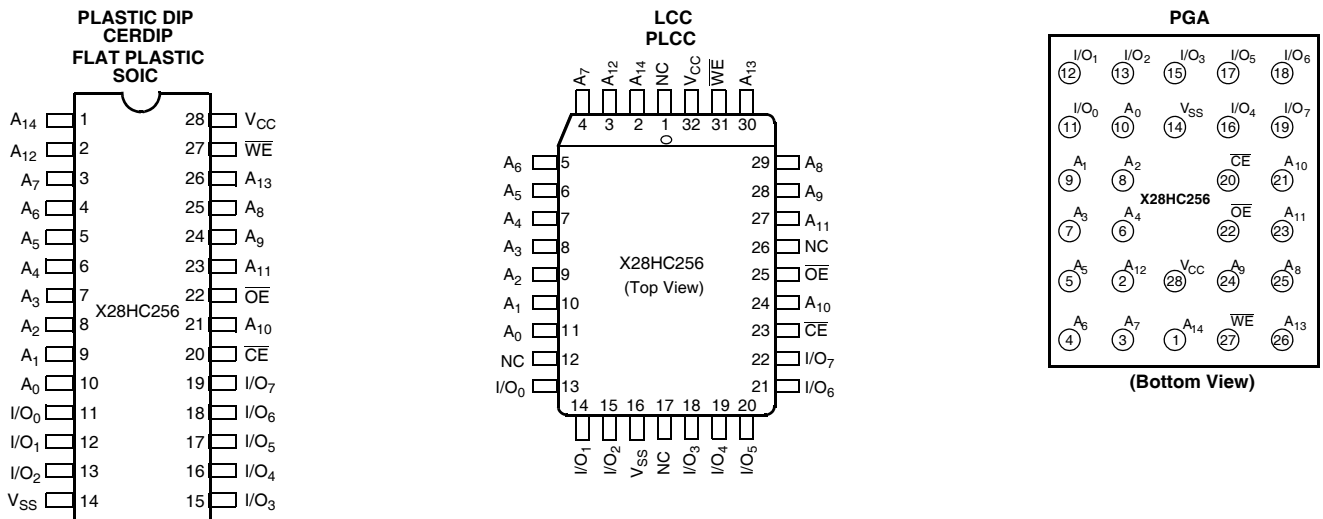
PLASTIC DIP
CERDIP
FLAT PLASTIC
SOIC

| | | | |
|---|---|---|---|
| $A_{14}$ | 1 | 28 | $V_{CC}$ |
| $A_{12}$ | 2 | 27 | $\overline{WE}$ |
| $A_7$ | 3 | 26 | $A_{13}$ |
| $A_6$ | 4 | 25 | $A_8$ |
| $A_5$ | 5 | 24 | $A_9$ |
| $A_4$ | 6 | 23 | $A_{11}$ |
| $A_3$ | 7 | 22 | $\overline{OE}$ |
| $A_2$ | 8 | 21 | $A_{10}$ |
| $A_1$ | 9 | 20 | $\overline{CE}$ |
| $A_0$ | 10 | 19 | $I/O_7$ |
| $I/O_0$ | 11 | 18 | $I/O_6$ |
| $I/O_1$ | 12 | 17 | $I/O_5$ |
| $I/O_2$ | 13 | 16 | $I/O_4$ |
| $V_{SS}$ | 14 | 15 | $I/O_3$ |

X28HC256

LCC
PLCC

$A_7$ 4, $A_{12}$ 3, $A_{14}$ 2, NC 1, $V_{CC}$ 32, $\overline{WE}$ 31, $A_{13}$ 30

$A_6$ 5, $A_5$ 6, $A_4$ 7, $A_3$ 8, $A_2$ 9, $A_1$ 10, $A_0$ 11, NC 12, $I/O_0$ 13

29 $A_8$, 28 $A_9$, 27 $A_{11}$, 26 NC, 25 $\overline{OE}$, 24 $A_{10}$, 23 $\overline{CE}$, 22 $I/O_7$, 21 $I/O_6$

14 $I/O_1$, 15 $I/O_2$, 16 $V_{SS}$, 17 NC, 18 $I/O_3$, 19 $I/O_4$, 20 $I/O_5$

X28HC256
(Top View)

PGA

$I/O_1$ 12, $I/O_2$ 13, $I/O_3$ 15, $I/O_5$ 17, $I/O_6$ 18
$I/O_0$ 11, $A_0$ 10, $V_{SS}$ 14, $I/O_4$ 16, $I/O_7$ 19
$A_1$ 9, $A_2$ 8, $\overline{CE}$ 20, $A_{10}$ 21
X28HC256
$A_3$ 7, $A_4$ 6, $\overline{OE}$ 22, $A_{11}$ 23
$A_5$ 5, $A_{12}$ 2, $V_{CC}$ 28, $A_9$ 24, $A_8$ 25
$A_6$ 4, $A_7$ 3, $A_{14}$ 1, $\overline{WE}$ 27, $A_{13}$ 26

(Bottom View)